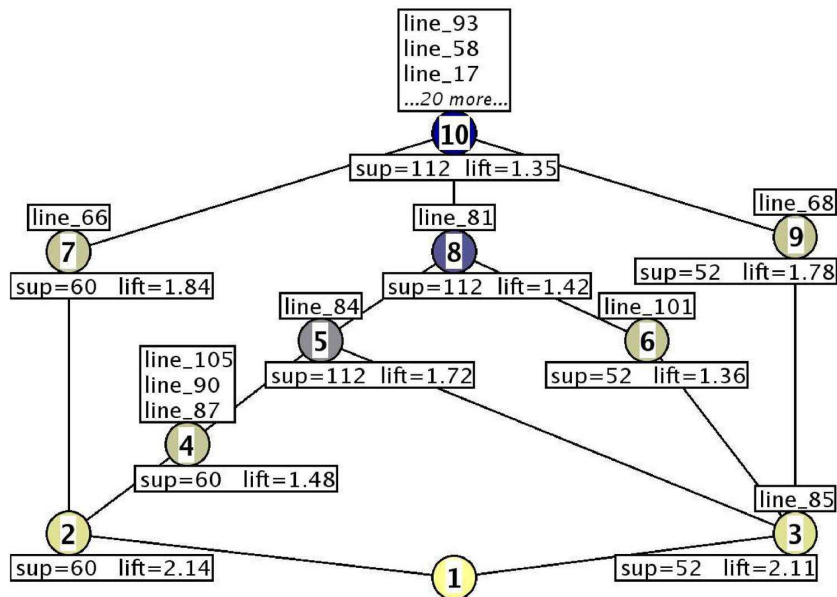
line_93
line_58
line_17
...20 more...

10

sup=112 lift=1.35

line_66

7

sup=60 lift=1.84

line_81

8

sup=112 lift=1.42

line_68

9

sup=52 lift=1.78

line_84

5

sup=112 lift=1.72

line_101

6

sup=52 lift=1.36

line_105
line_90
line_87

4

sup=60 lift=1.48

line_85

2

sup=60 lift=2.14

3

sup=52 lift=2.11

1